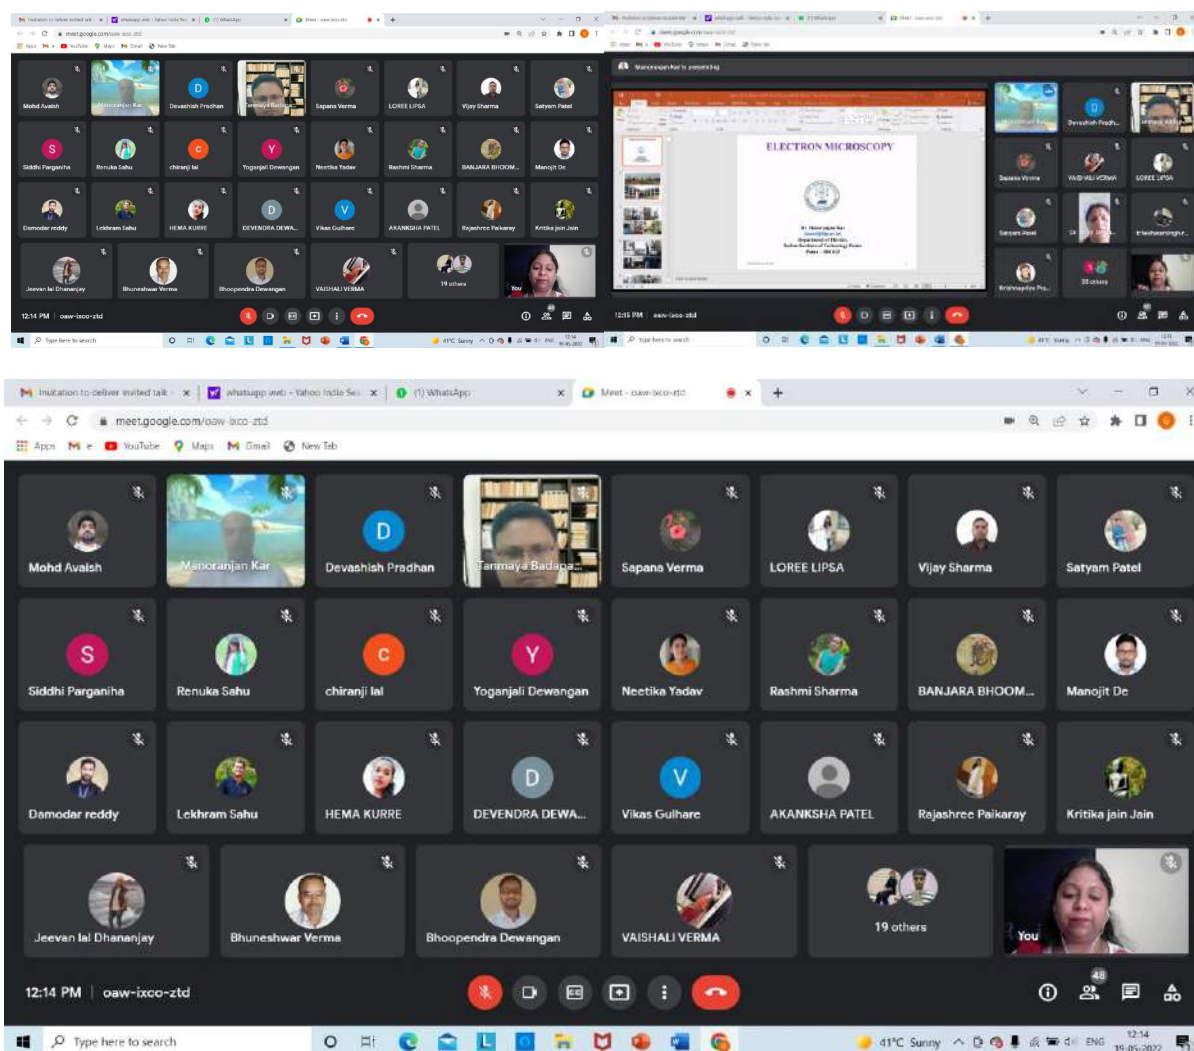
Invitation to deliver invited talk × whatsapp web - Yahoo India Se × (1) WhatsApp × Meet - oaw-ixco-ztd ×

meet.google.com/oaw-ixco-ztd

Apps YouTube Maps Gmail New Tab

Mohd Avaish
Manoranjan Kar
Devashish Pradhan
Tanmaya Badapa...
Sapana Verma
LOREE LIPSA
Vijay Sharma
Satyam Patel
Siddhi Parganiha
Renuka Sahu
chiranji lal
Yoganjali Dewangan
Neetika Yadav
Rashmi Sharma
BANJARA BHOOM...
Manojit De
Damodar reddy
Lekhram Sahu
HEMA KURRE
DEVENDRA DEWA...
Vikas Gulhare
AKANKSHA PATEL
Rajashree Paikaray
Kritika jain Jain
Jeevan lal Dhananjay
Bhuneshwar Verma
Bhoopendra Dewangan
VAISHALI VERMA
19 others
You

12:14 PM | oaw-ixco-ztd

48

Manoranjan Kar is presenting

ELECTRON MICROSCOPY

Dr. Manoranjan Kar
Department of Physics
Indian Institute of Technology Patna

Devashish Pradh...
Sapana Verma
VAISHALI VERMA
LOREE LIPSA
Satyam Patel
Krishnapriya Pra...
28 others
You

12:15 PM | oaw-ixco-ztd

Type here to search

41°C Sunny ENG 12:14 19-05-2022